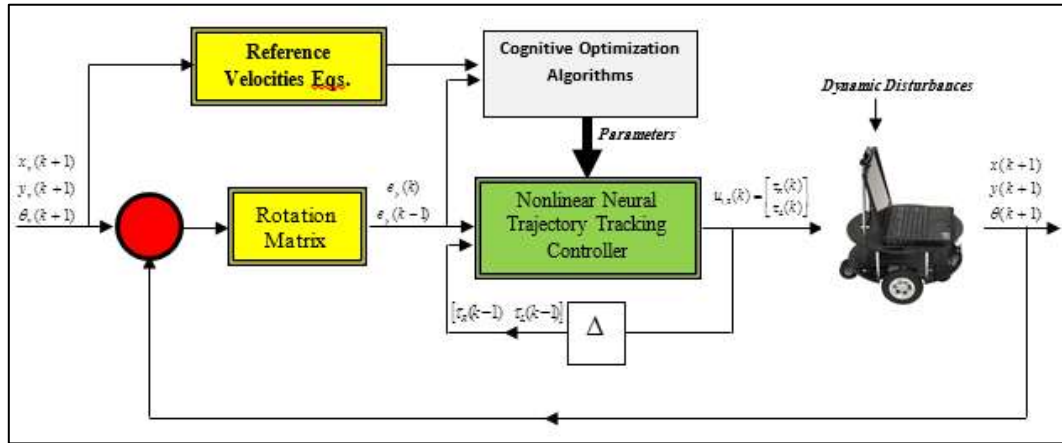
Reference Velocities Eqs.

Cognitive Optimization Algorithms

Parameters

Dynamic Disturbances

$x_r(k+1)$
$y_r(k+1)$
$\theta_r(k+1)$

Rotation Matrix

$e_s(k)$
$e_s(k-1)$

Nonlinear Neural Trajectory Tracking Controller

$u_s(k)=\begin{bmatrix}\tau_R(k)\\ \tau_L(k)\end{bmatrix}$

$x(k+1)$
$y(k+1)$
$\theta(k+1)$

$[\tau_R(k-1) \quad \tau_L(k-1)]$

$\Delta$